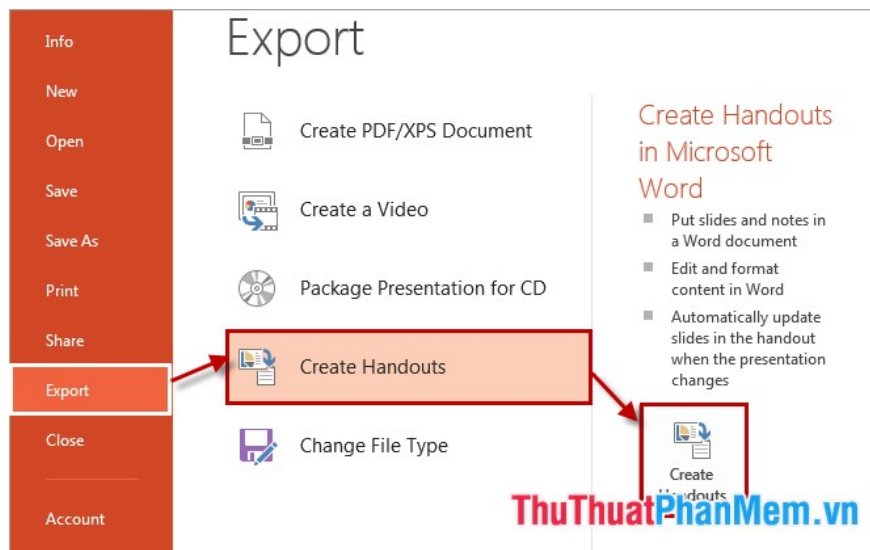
Info
New
Open
Save
Save As
Print
Share
Export
Close
Account

Export

Create PDF/XPS Document
Create a Video
Package Presentation for CD
Create Handouts
Change File Type

Create Handouts in Microsoft Word

- Put slides and notes in a Word document
- Edit and format content in Word
- Automatically update slides in the handout when the presentation changes

Create Handouts

ThuThuatPhanMem.vn